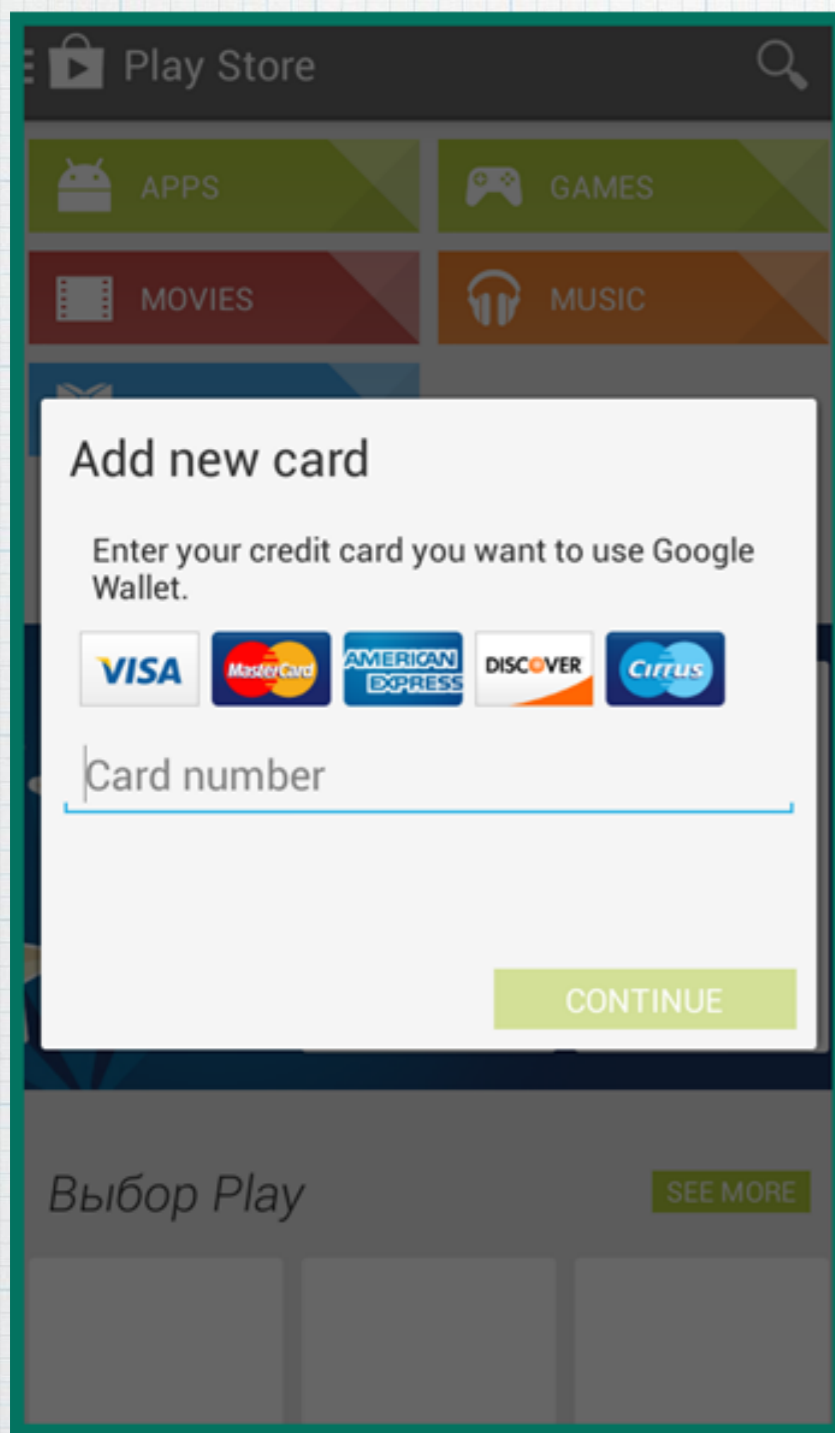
Play Store

APPS

GAMES

MOVIES

MUSIC

Add new card

Enter your credit card you want to use Google Wallet.

VISA MasterCard AMERICAN EXPRESS DISCOVER Cirrus

Card number

CONTINUE

Выбор Play

SEE MORE